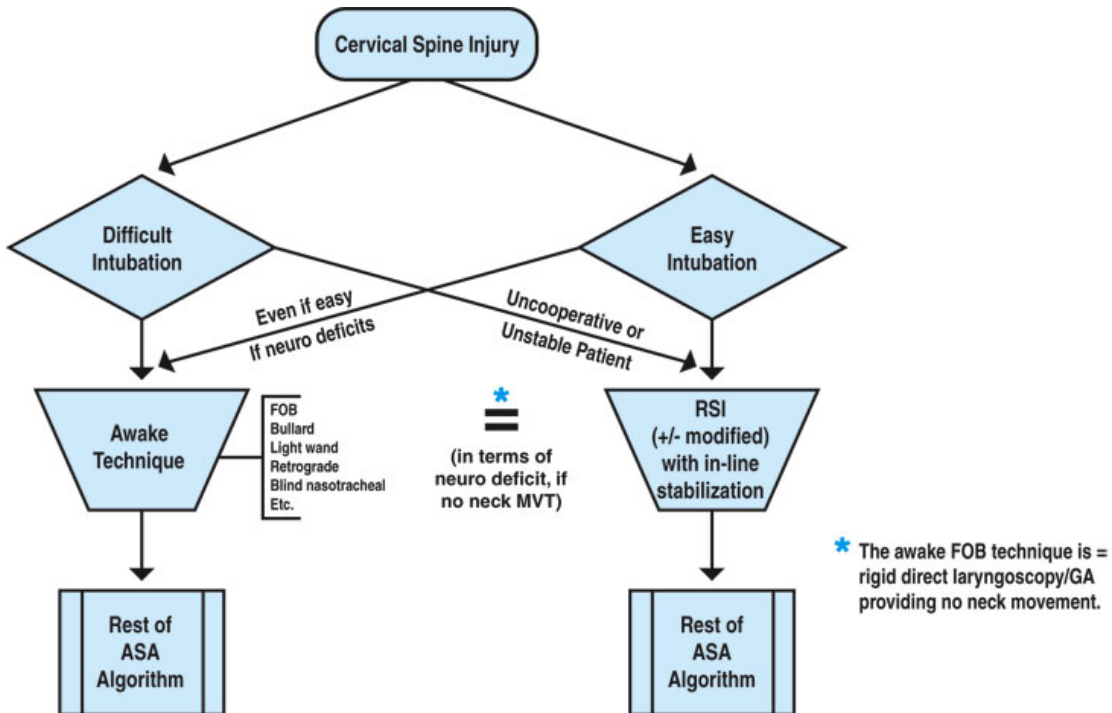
Cervical Spine Injury

Difficult Intubation

Easy Intubation

Even if easy
If neuro deficits

Uncooperative or
Unstable Patient

Awake Technique

FOB
Bullard
Light wand
Retrograde
Blind nasotracheal
Etc.

*
=
(in terms of neuro deficit, if no neck MVT)

RSI
(+/- modified)
with in-line stabilization

Rest of ASA Algorithm

Rest of ASA Algorithm

* The awake FOB technique is = rigid direct laryngoscopy/GA providing no neck movement.